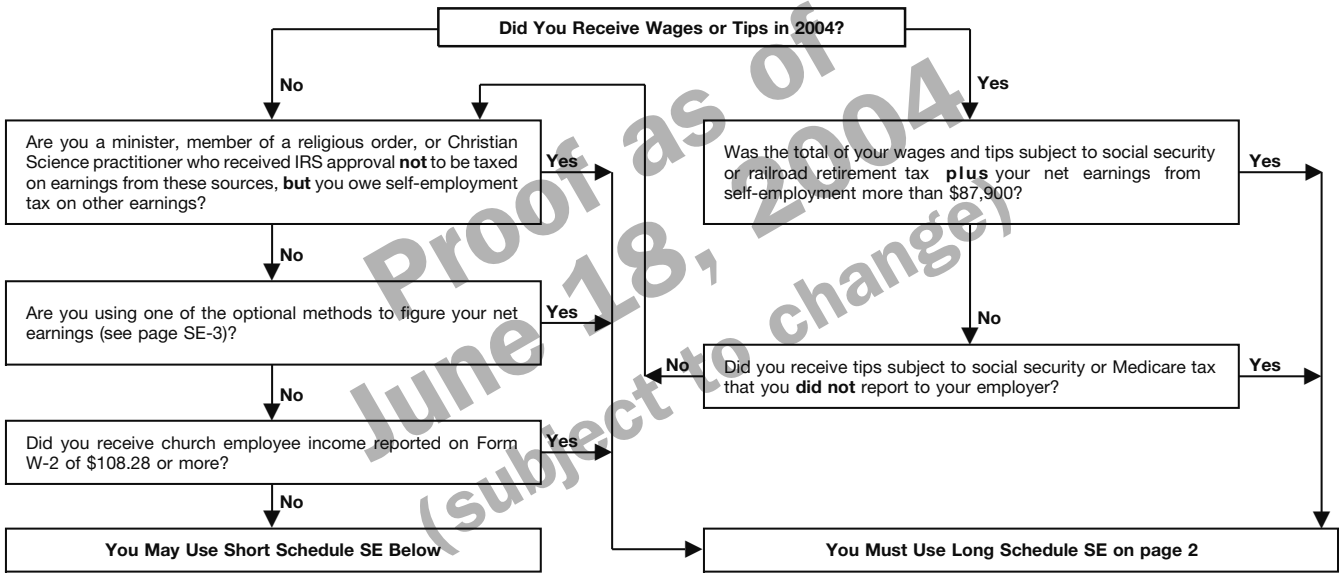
Did You Receive Wages or Tips in 2004?

No

Yes

Are you a minister, member of a religious order, or Christian Science practitioner who received IRS approval **not** to be taxed on earnings from these sources, **but** you owe self-employment tax on other earnings?

Yes

Was the total of your wages and tips subject to social security or railroad retirement tax **plus** your net earnings from self-employment more than $87,900?

Yes

No

Are you using one of the optional methods to figure your net earnings (see page SE-3)?

Yes

No

No

Did you receive tips subject to social security or Medicare tax that you **did not** report to your employer?

Yes

No

Did you receive church employee income reported on Form W-2 of $108.28 or more?

Yes

No

You May Use Short Schedule SE Below

You Must Use Long Schedule SE on page 2

Proof as of June 18, 2004 (subject to change)